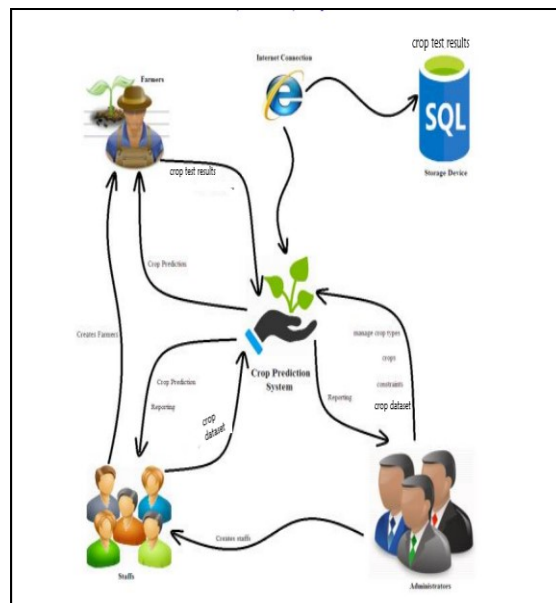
Internet Connection

crop test results

SQL

Storage Device

Farmers

crop test results

Crop Prediction

Creates Farmers

manage crop types

crops

constraints

crop dataset

Crop Prediction System

Reporting

Crop Prediction

Reporting

crop dataset

Creates staffs

Staffs

Administrators